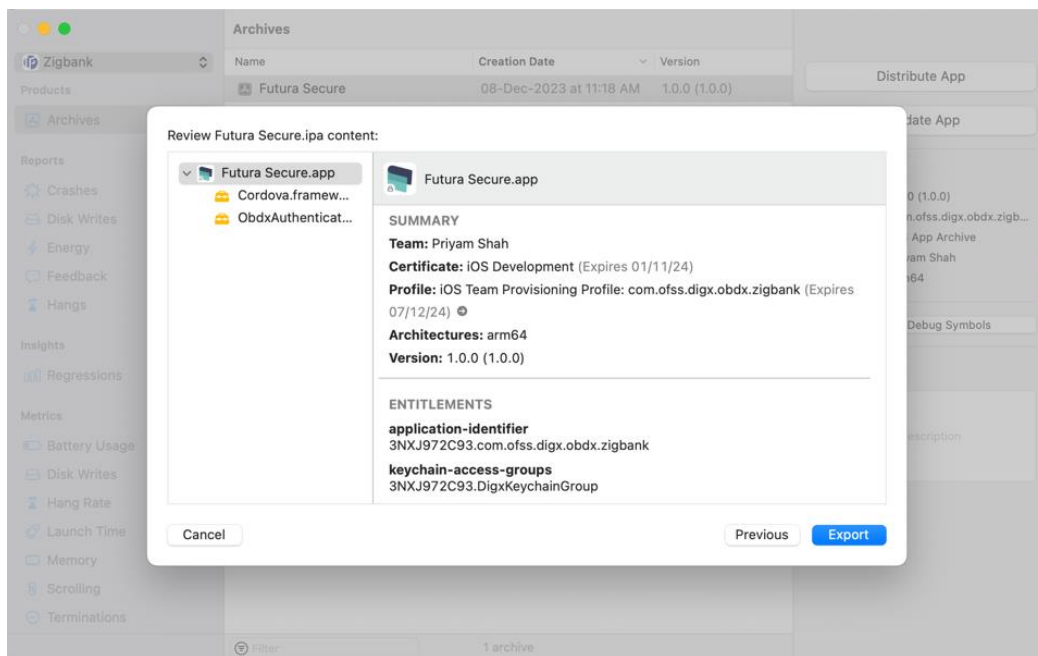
Zigbank
Products
Archives
Reports
Crashes
Disk Writes
Energy
Feedback
Hangs
Insights
Regressions
Metrics
Battery Usage
Disk Writes
Hang Rate
Launch Time
Memory
Scrolling
Terminations

Archives

| Name | Creation Date | Version |
|---|---|---|
| Futura Secure | 08-Dec-2023 at 11:18 AM | 1.0.0 (1.0.0) |

Filter
1 archive

Distribute App
date App
0 (1.0.0)
n.ofss.digx.obdx.zigb...
App Archive
am Shah
n64
Debug Symbols
escription

Review Futura Secure.ipa content:

Futura Secure.app
Cordova.framew...
ObdxAuthenticat...

Futura Secure.app

SUMMARY
Team: Priyam Shah
Certificate: iOS Development (Expires 01/11/24)
Profile: iOS Team Provisioning Profile: com.ofss.digx.obdx.zigbank (Expires 07/12/24)
Architectures: arm64
Version: 1.0.0 (1.0.0)

ENTITLEMENTS
application-identifier
3NXJ972C93.com.ofss.digx.obdx.zigbank
keychain-access-groups
3NXJ972C93.DigxKeychainGroup

Cancel
Previous
Export